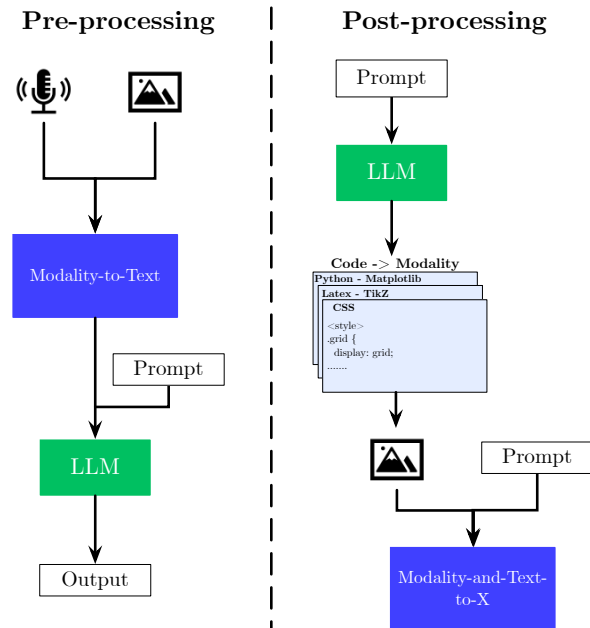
Pre-processing

Modality-to-Text

Prompt

LLM

Output

Post-processing

Prompt

LLM

Code -> Modality

Python - Matplotlib

Latex - TikZ

CSS

<style>
.grid {
display: grid;
.......

Prompt

Modality-and-Text-to-X